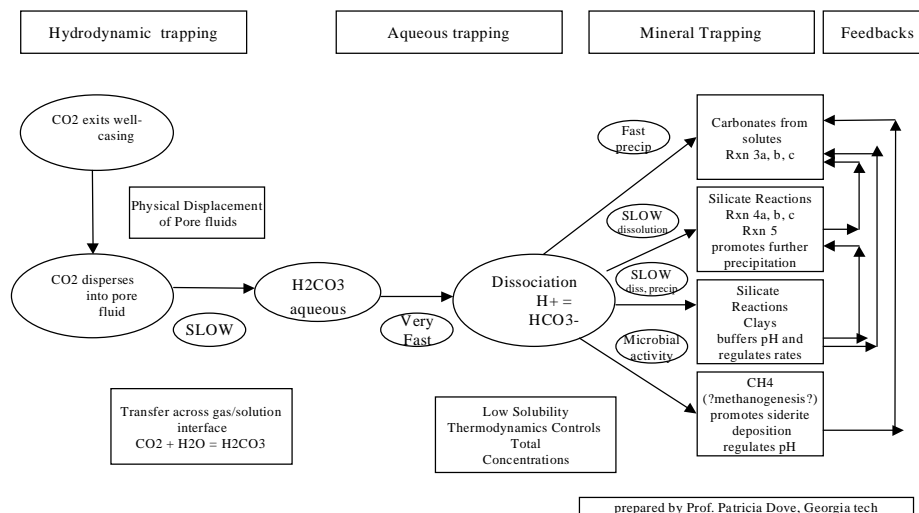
Hydrodynamic trapping

Aqueous trapping

Mineral Trapping

Feedbacks

CO2 exits well-casing

Physical Displacement of Pore fluids

CO2 disperses into pore fluid

SLOW

H2CO3 aqueous

Very Fast

Dissociation H+ = HCO3-

Fast precip

SLOW dissolution

SLOW diss, precip

Microbial activity

Carbonates from solutes Rxn 3a, b, c

Silicate Reactions Rxn 4a, b, c Rxn 5 promotes further precipitation

Silicate Reactions Clays buffers pH and regulates rates

CH4 (?methanogenesis?) promotes siderite deposition regulates pH

Transfer across gas/solution interface CO2 + H2O = H2CO3

Low Solubility Thermodynamics Controls Total Concentrations

prepared by Prof. Patricia Dove, Georgia tech